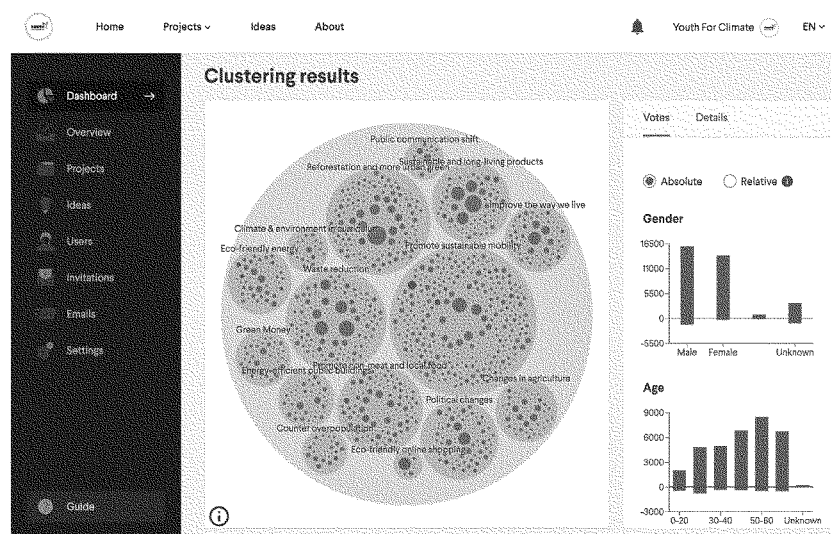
Home Projects ⌄ Ideas About

Youth For Climate EN ⌄

Dashboard →
Overview
Projects
Ideas
Users
Invitations
Emails
Settings

Guide

Clustering results

Public communication shift
Sustainable and long-living products
Reforestation and more urban green
Improve the way we live
Climate & environment in curriculum
Eco-friendly energy
Promote sustainable mobility
Waste reduction
Green Money
Promote non-meat and local food
Energy-efficient public buildings
Changes in agriculture
Political changes
Counter overpopulation
Eco-friendly online shopping

Votes Details

Absolute Relative

Gender

16500
11000
5500
0
-5500

Male Female Unknown

Age

9000
6000
3000
0
-3000

0-20 30-40 50-60 Unknown